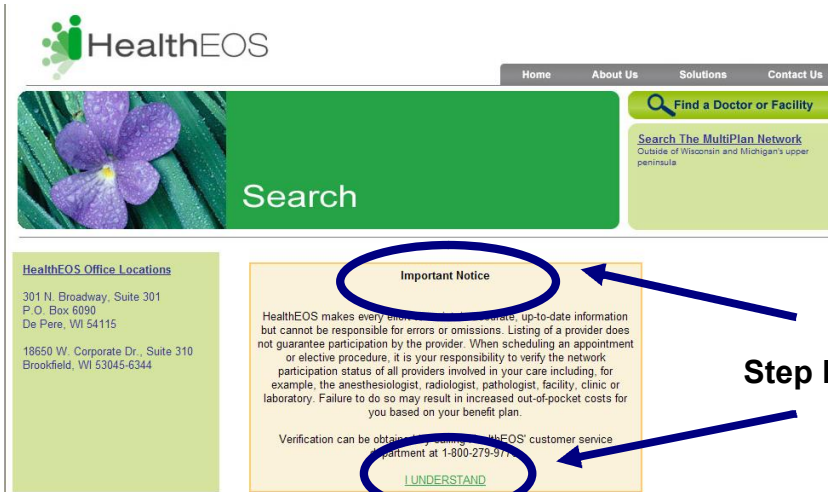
HealthEOS

Home About Us Solutions Contact Us

Search

Find a Doctor or Facility

Search The MultiPlan Network
Outside of Wisconsin and Michigan's upper peninsula

HealthEOS Office Locations

301 N. Broadway, Suite 301
P.O. Box 6090
De Pere, WI 54115

18650 W. Corporate Dr., Suite 310
Brookfield, WI 53045-6344

Important Notice

HealthEOS makes every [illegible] up-to-date information but cannot be responsible for errors or omissions. Listing of a provider does not guarantee participation by the provider. When scheduling an appointment or elective procedure, it is your responsibility to verify the network participation status of all providers involved in your care including, for example, the anesthesiologist, radiologist, pathologist, facility, clinic or laboratory. Failure to do so may result in increased out-of-pocket costs for you based on your benefit plan.

Verification can be obtain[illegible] calling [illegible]lthEOS' customer service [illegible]partment at 1-800-279-97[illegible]

I UNDERSTAND

Step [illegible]